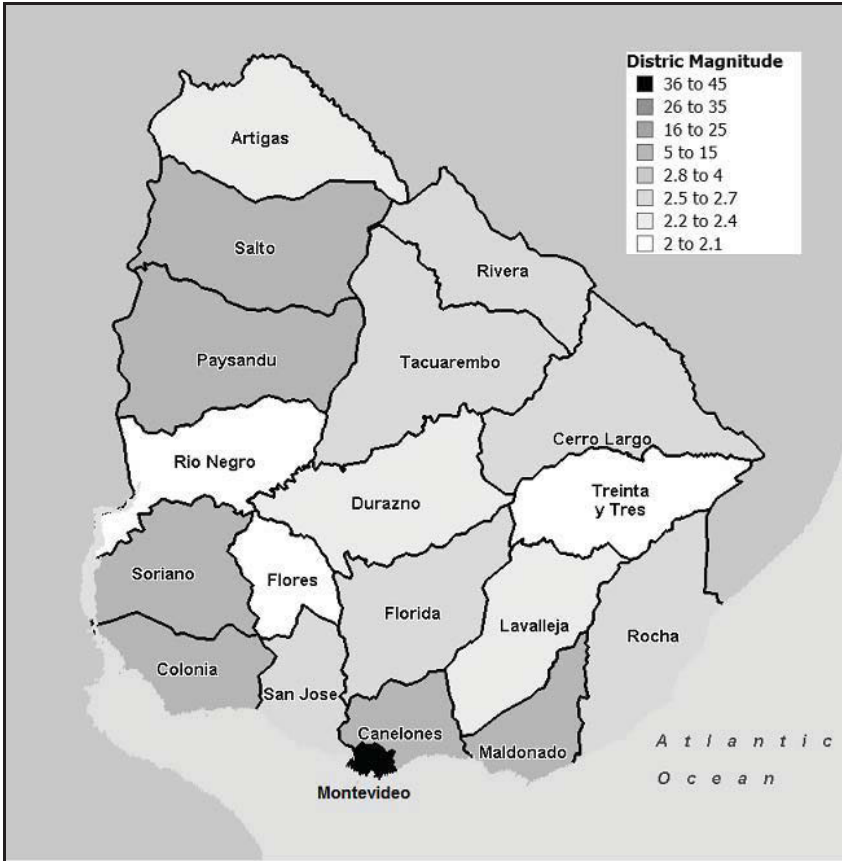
Distric Magnitude
36 to 45
26 to 35
16 to 25
5 to 15
2.8 to 4
2.5 to 2.7
2.2 to 2.4
2 to 2.1

Artigas
Salto
Rivera
Paysandu
Tacuarembo
Cerro Largo
Rio Negro
Durazno
Treinta y Tres
Soriano
Flores
Florida
Lavalleja
Rocha
Colonia
San Jose
Canelones
Maldonado
Montevideo
Atlantic Ocean